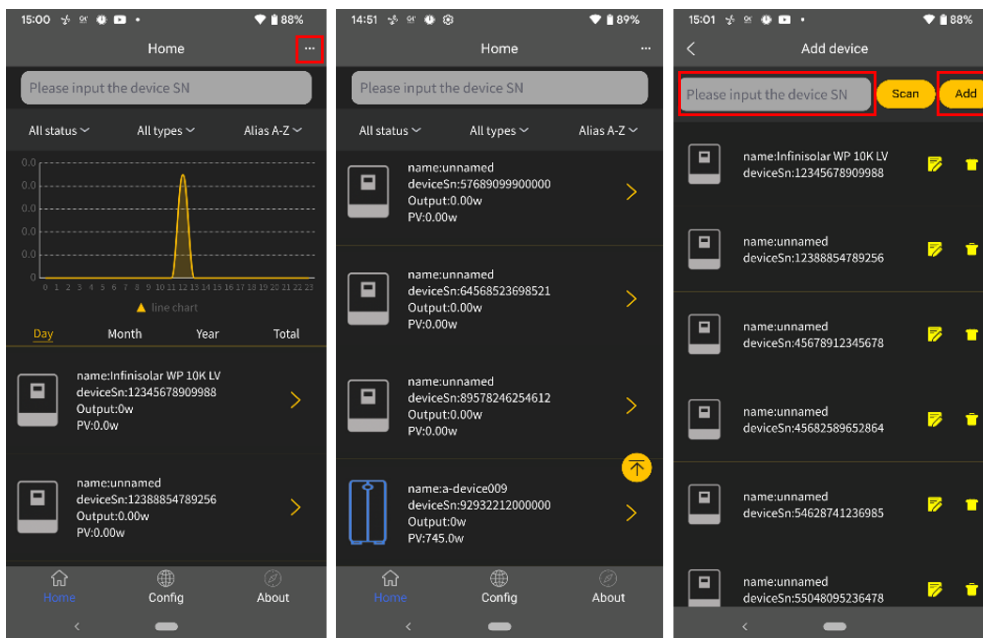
15:00 88%

Home ···

Please input the device SN

All status All types Alias A-Z

0.0
0.0
0.0
0.0
0.0
0.0
0

0 1 2 3 4 5 6 7 8 9 10 11 12 13 14 15 16 17 18 19 20 21 22 23

line chart

Day Month Year Total

name:Infinisolar WP 10K LV
deviceSn:12345678909988
Output:0w
PV:0.0w

name:unnamed
deviceSn:12388854789256
Output:0.00w
PV:0.00w

Home Config About

14:51 89%

Home ···

Please input the device SN

All status All types Alias A-Z

name:unnamed
deviceSn:57689099900000
Output:0.00w
PV:0.00w

name:unnamed
deviceSn:64568523698521
Output:0.00w
PV:0.00w

name:unnamed
deviceSn:89578246254612
Output:0.00w
PV:0.00w

name:a-device009
deviceSn:92932212000000
Output:0w
PV:745.0w

Home Config About

15:01 88%

Add device

Please input the device SN Scan Add

name:Infinisolar WP 10K LV
deviceSn:12345678909988

name:unnamed
deviceSn:12388854789256

name:unnamed
deviceSn:45678912345678

name:unnamed
deviceSn:45682589652864

name:unnamed
deviceSn:54628741236985

name:unnamed
deviceSn:55048095236478